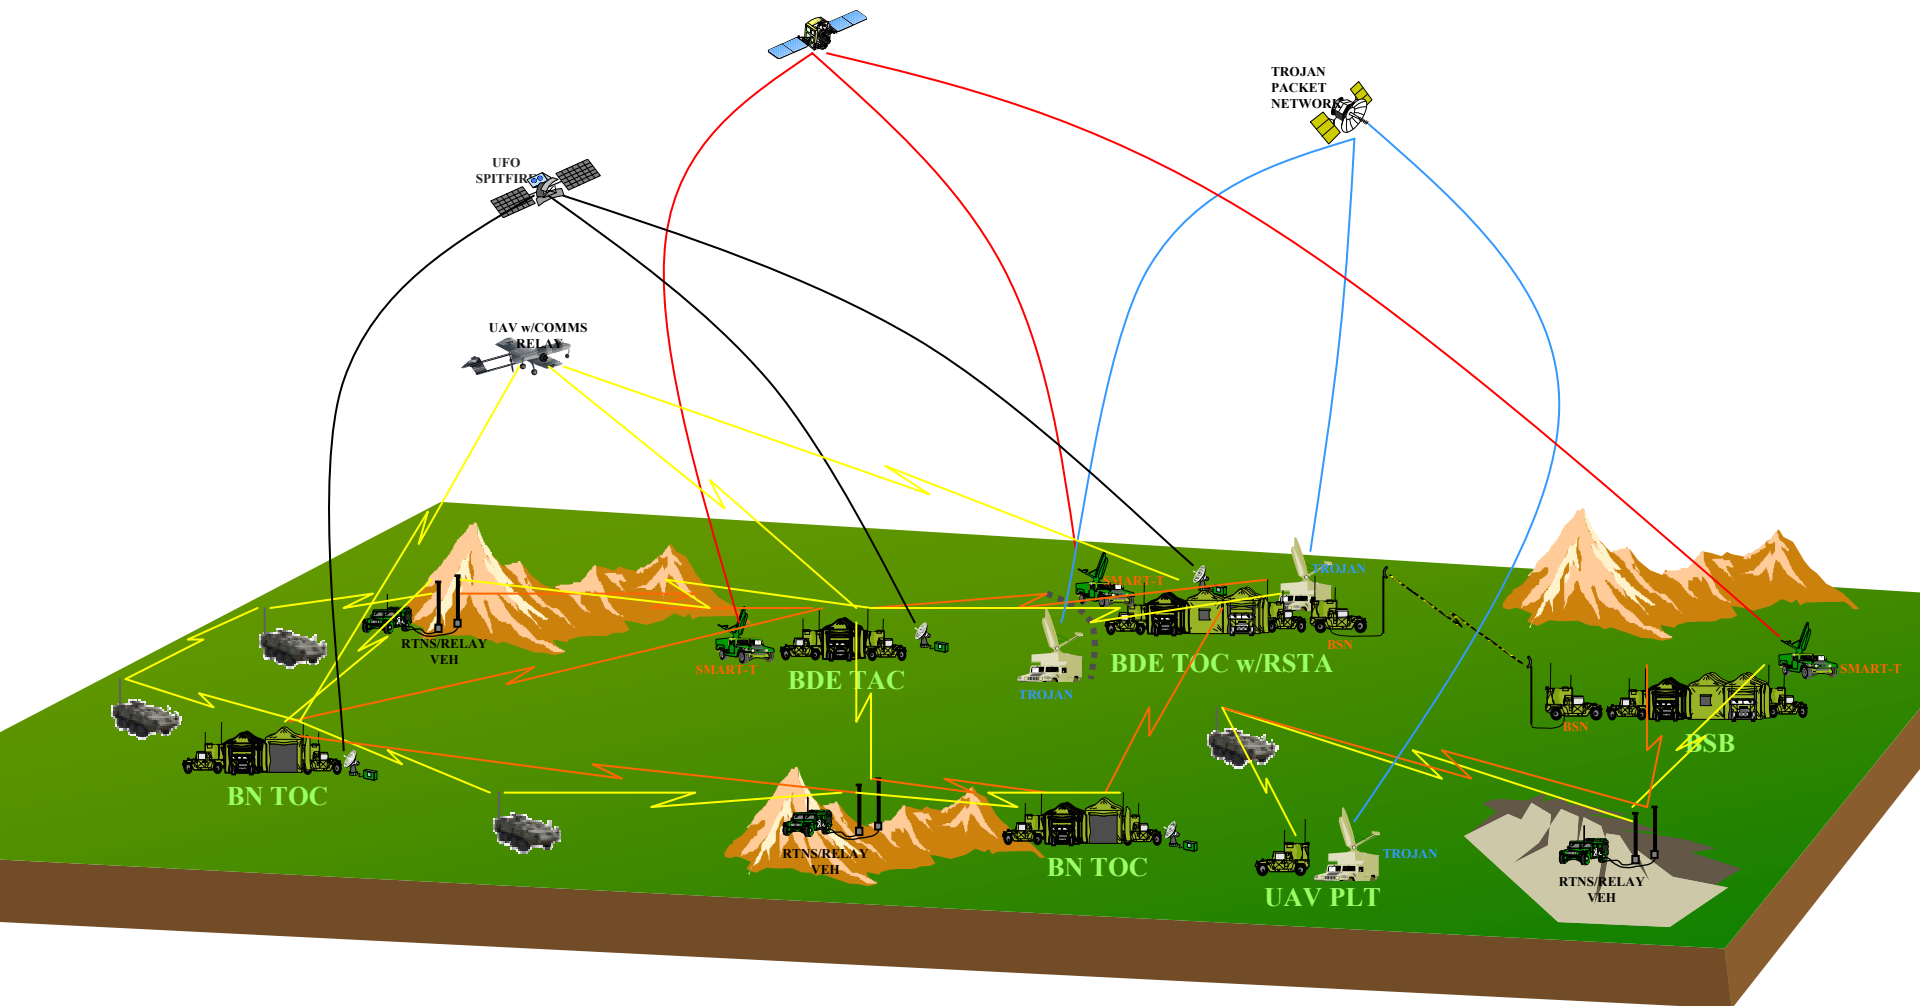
TROJAN PACKET NETWORK

UFO SPITFIRE

UAV w/COMMS RELAY

SMART-T

TROJAN

RTNS/RELAY VEH

SMART-T

BDE TAC

TROJAN

BDE TOC w/RSTA

BSN

BSN

SMART-T

BSN

BSB

BN TOC

RTNS/RELAY VEH

BN TOC

TROJAN

UAV PLT

RTNS/RELAY VEH